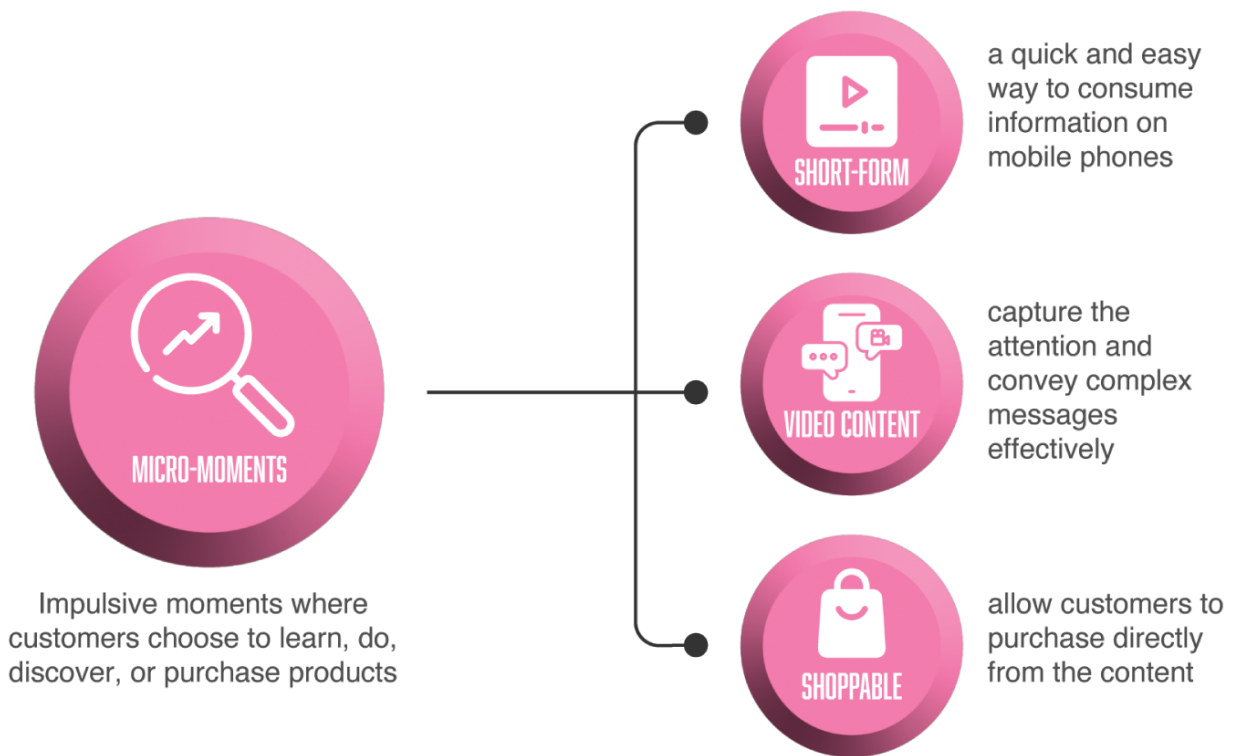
MICRO-MOMENTS

Impulsive moments where customers choose to learn, do, discover, or purchase products

SHORT-FORM

a quick and easy way to consume information on mobile phones

VIDEO CONTENT

capture the attention and convey complex messages effectively

SHOPPABLE

allow customers to purchase directly from the content